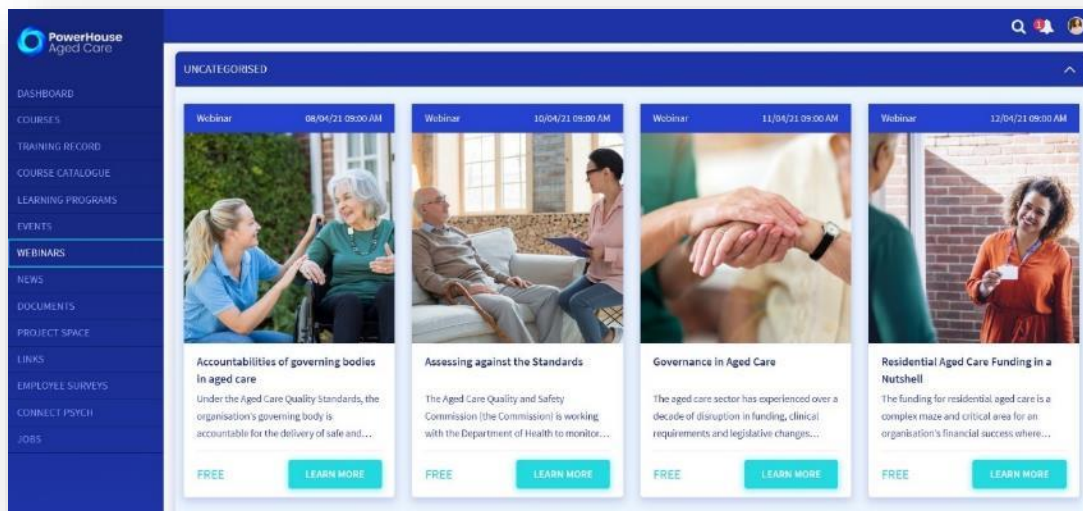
PowerHouse Aged Care

DASHBOARD
COURSES
TRAINING RECORD
COURSE CATALOGUE
LEARNING PROGRAMS
EVENTS
WEBINARS
NEWS
DOCUMENTS
PROJECT SPACE
LINKS
EMPLOYEE SURVEYS
CONNECT PSYCH
JOBS

1

UNCATEGORISED

Webinar 08/04/21 09:00 AM

Accountabilities of governing bodies in aged care

Under the Aged Care Quality Standards, the organisation's governing body is accountable for the delivery of safe and...

FREE
LEARN MORE

Webinar 10/04/21 09:00 AM

Assessing against the Standards

The Aged Care Quality and Safety Commission (the Commission) is working with the Department of Health to monitor...

FREE
LEARN MORE

Webinar 11/04/21 09:00 AM

Governance in Aged Care

The aged care sector has experienced over a decade of disruption in funding, clinical requirements and legislative changes...

FREE
LEARN MORE

Webinar 12/04/21 09:00 AM

Residential Aged Care Funding in a Nutshell

The funding for residential aged care is a complex maze and critical area for an organisation's financial success where...

FREE
LEARN MORE